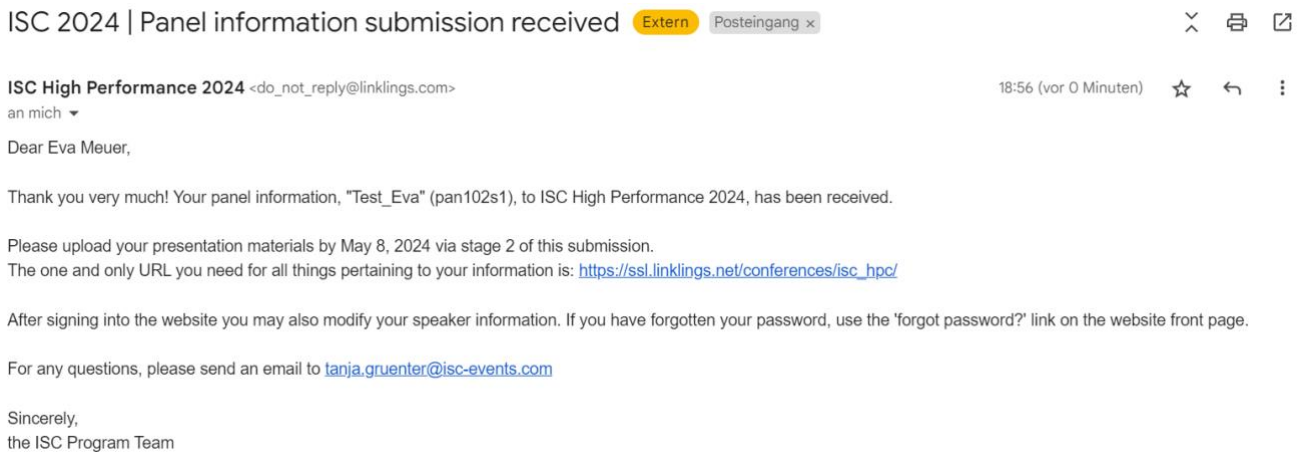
ISC 2024 | Panel information submission received Extern Posteingang ×

ISC High Performance 2024 <do_not_reply@linklings.com>
an mich

18:56 (vor 0 Minuten)

Dear Eva Meuer,

Thank you very much! Your panel information, "Test_Eva" (pan102s1), to ISC High Performance 2024, has been received.

Please upload your presentation materials by May 8, 2024 via stage 2 of this submission.
The one and only URL you need for all things pertaining to your information is: https://ssl.linklings.net/conferences/isc_hpc/

After signing into the website you may also modify your speaker information. If you have forgotten your password, use the 'forgot password?' link on the website front page.

For any questions, please send an email to tanja.gruenter@isc-events.com

Sincerely,
the ISC Program Team